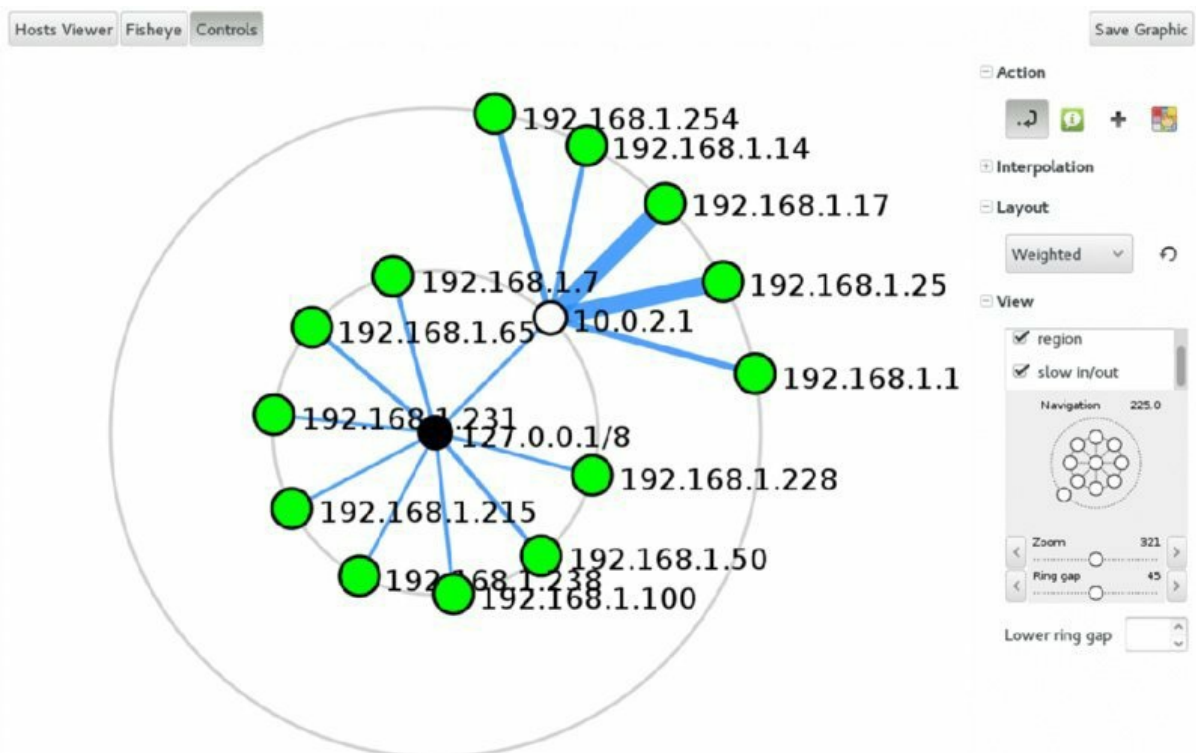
Hosts Viewer Fisheye Controls

Save Graphic

192.168.1.254
192.168.1.14
192.168.1.17
192.168.1.7
192.168.1.25
192.168.1.65
10.0.2.1
192.168.1.1
192.168.1.231
127.0.0.1/8
192.168.1.228
192.168.1.215
192.168.1.50
192.168.1.238
192.168.1.100

Action

Interpolation

Layout

Weighted

View

region

slow in/out

Navigation 225.0

Zoom 321

Ring gap 45

Lower ring gap